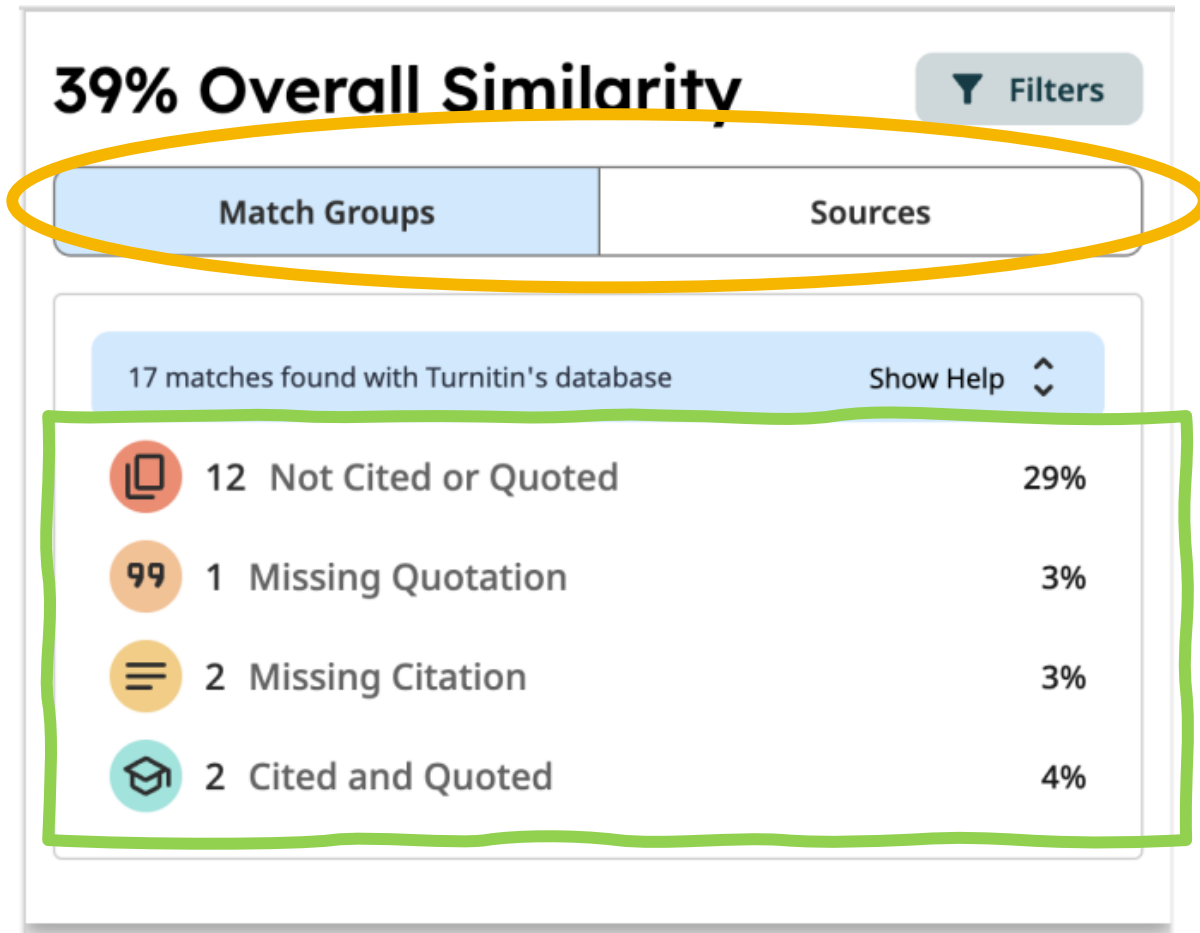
39% Overall Similarity

Filters

Match Groups

Sources

17 matches found with Turnitin's database

Show Help

99

12 Not Cited or Quoted 29%

1 Missing Quotation 3%

2 Missing Citation 3%

2 Cited and Quoted 4%